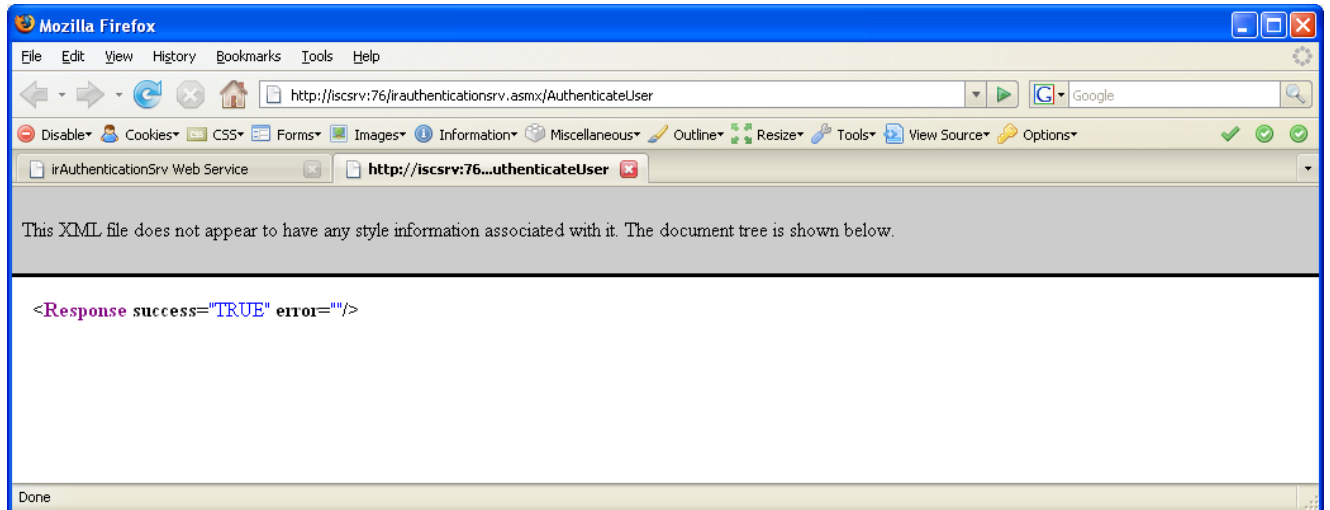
Mozilla Firefox

File Edit View History Bookmarks Tools Help

http://iscsrv:76/irauthenticationsrv.asmx/AuthenticateUser

Google

Disable Cookies CSS Forms Images Information Miscellaneous Outline Resize Tools View Source Options

irAuthenticationSrv Web Service

http://iscsrv:76...uthenticateUser

This XML file does not appear to have any style information associated with it. The document tree is shown below.

<Response success="TRUE" error=""/>

Done